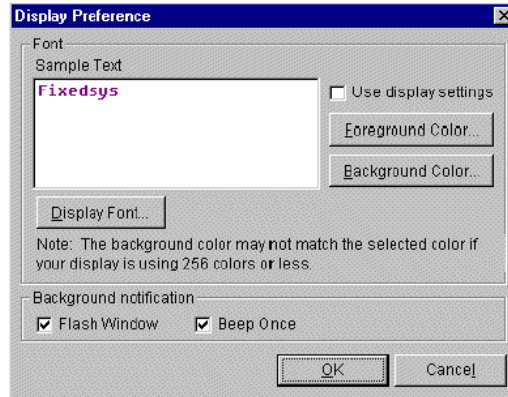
Display Preference

Font

Sample Text

Fixedsys

Use display settings

Foreground Color...

Background Color...

Display Font...

Note: The background color may not match the selected color if your display is using 256 colors or less.

Background notification

Flash Window

Beep Once

OK

Cancel